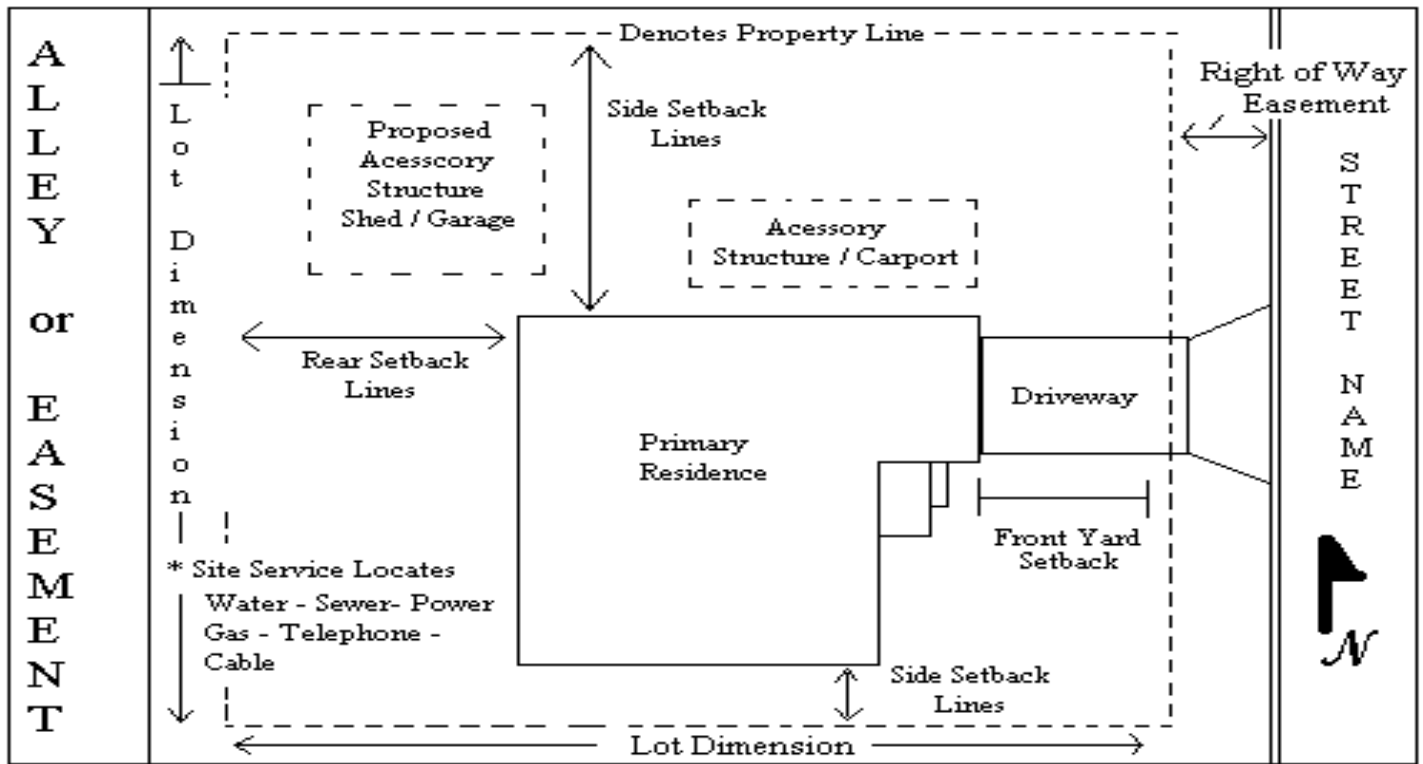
ALLEY or EASEMENT

Denotes Property Line

Lot Dimension

Proposed Acesscory Structure Shed / Garage

Side Setback Lines

Right of Way Easement

STREET NAME

Acessory Structure / Carport

Rear Setback Lines

Primary Residence

Driveway

Front Yard Setback

* Site Service Locates Water - Sewer- Power Gas - Telephone - Cable

Side Setback Lines

Lot Dimension

$\mathcal{N}$